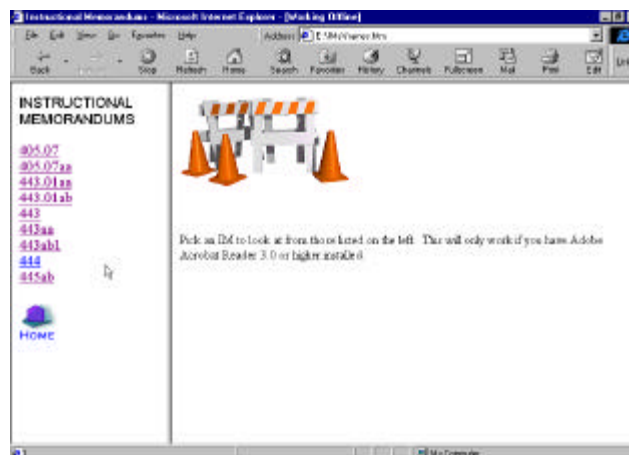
Instructional Memorandums - Microsoft Internet Explorer - [Working Offline]

File Edit View Go Favorites Help

Address E:\IMs\frames.htm

Back Forward Stop Refresh Home Search Favorites History Channels Fullscreen Mail Print Edit

INSTRUCTIONAL MEMORANDUMS

405.07
405.07aa
443.01aa
443.01ab
443
443aa
443ab1
444
445ab

HOME

Pick an IM to look at from those listed on the left. This will only work if you have Adobe Acrobat Reader 3.0 or higher installed.

My Computer